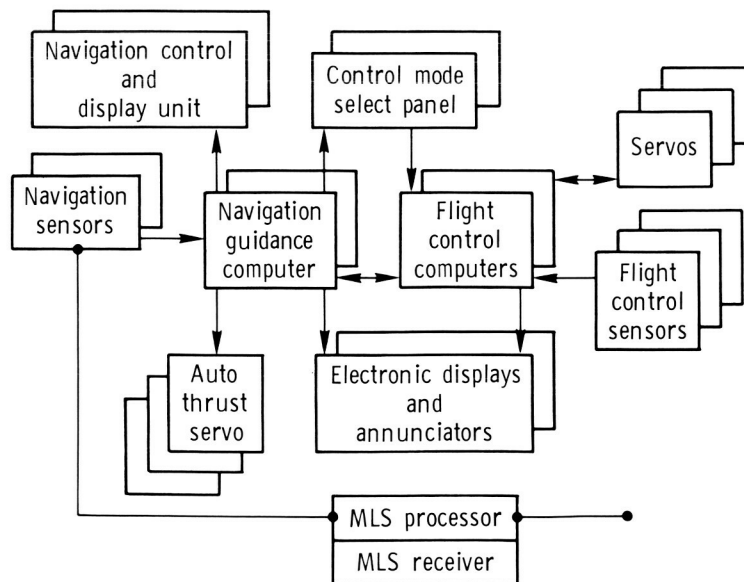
Navigation control and display unit

Control mode select panel

Servos

Navigation sensors

Navigation guidance computer

Flight control computers

Flight control sensors

Auto thrust servo

Electronic displays and annunciators

MLS processor

MLS receiver